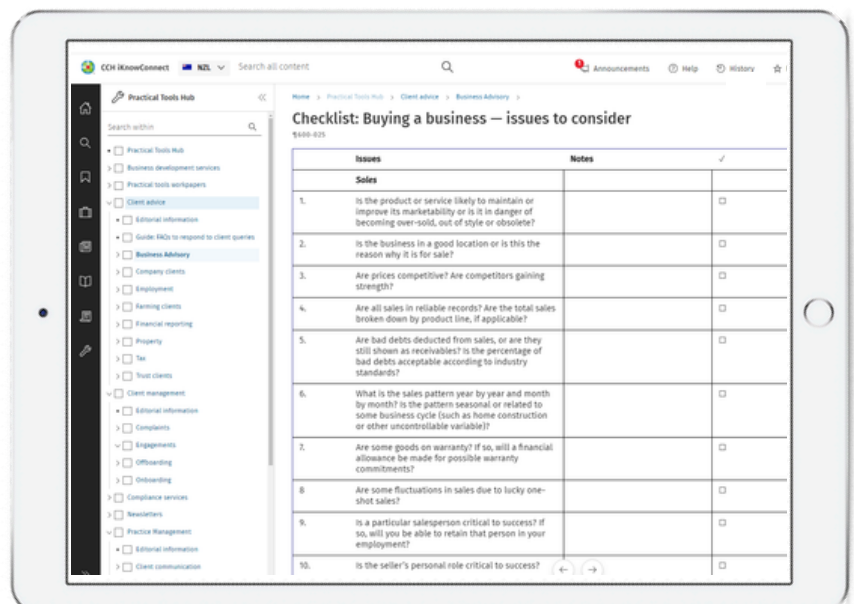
CCH iKnowConnect NZL Search all content

Announcements Help History

Practical Tools Hub

Search within

Practical Tools Hub
Business development services
Practical tools workpapers
Client advice
Editorial information
Guide: FAQs to respond to client queries
Business Advisory
Company clients
Employment
Farming clients
Financial reporting
Property
Tax
Trust clients
Client management
Editorial information
Complaints
Engagements
Offboarding
Onboarding
Compliance services
Newsletters
Practice Management
Editorial information
Client communication

Home > Practical Tools Hub > Client advice > Business Advisory >

Checklist: Buying a business — issues to consider

¶600-025

| | Issues | Notes | ✓ |
|---|---|---|---|
| | Sales | | |
| 1. | Is the product or service likely to maintain or improve its marketability or is it in danger of becoming over-sold, out of style or obsolete? | | ☐ |
| 2. | Is the business in a good location or is this the reason why it is for sale? | | ☐ |
| 3. | Are prices competitive? Are competitors gaining strength? | | ☐ |
| 4. | Are all sales in reliable records? Are the total sales broken down by product line, if applicable? | | ☐ |
| 5. | Are bad debts deducted from sales, or are they still shown as receivables? Is the percentage of bad debts acceptable according to industry standards? | | ☐ |
| 6. | What is the sales pattern year by year and month by month? Is the pattern seasonal or related to some business cycle (such as home construction or other uncontrollable variable)? | | ☐ |
| 7. | Are some goods on warranty? If so, will a financial allowance be made for possible warranty commitments? | | ☐ |
| 8 | Are some fluctuations in sales due to lucky one-shot sales? | | ☐ |
| 9. | Is a particular salesperson critical to success? If so, will you be able to retain that person in your employment? | | ☐ |
| 10. | Is the seller's personal role critical to success? | | ☐ |